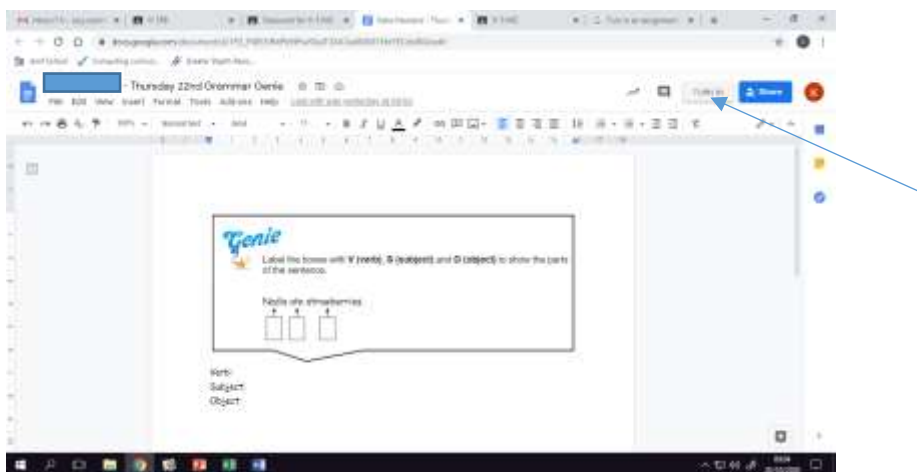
- Thursday 22nd Grammar Genie

File Edit View Insert Format Tools Add-ons Help

Turn in

Share

Genie

Label the boxes with V (verb), S (subject) and O (object) to show the parts of the sentence.

Nadia ate strawberries.

Verb:
Subject:
Object: